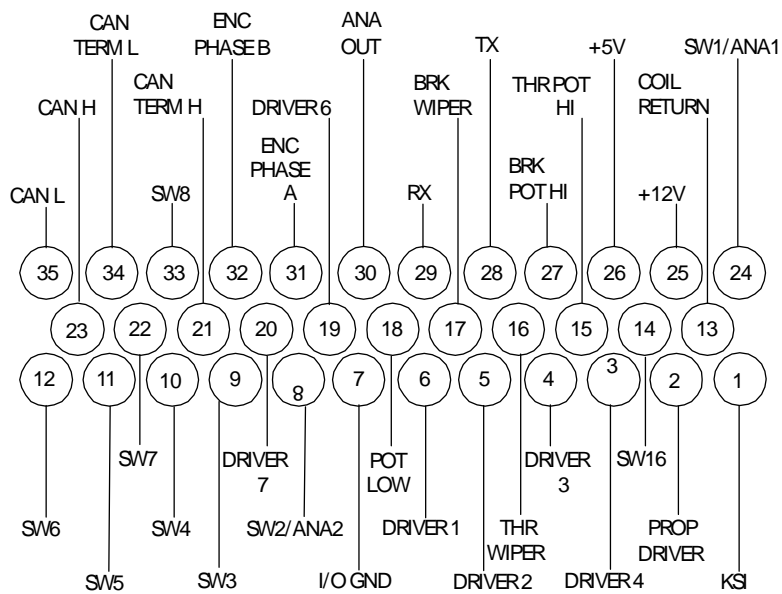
CAN TERM L
ENC PHASE B
ANA OUT
TX
+5V
SW1/ANA1
CAN TERM H
BRK WIPER
THR POT HI
COIL RETURN
CAN H
DRIVER 6
ENC PHASE A
BRK POT HI
CAN L
SW8
RX
+12V

35 34 33 32 31 30 29 28 27 26 25 24
23 22 21 20 19 18 17 16 15 14 13
12 11 10 9 8 7 6 5 4 3 2 1

SW7
DRIVER 7
POT LOW
DRIVER 3
SW16
SW6
SW4
SW2/ANA2
DRIVER 1
THR WIPER
PROP DRIVER
SW5
SW3
I/O GND
DRIVER 2
DRIVER 4
KSI